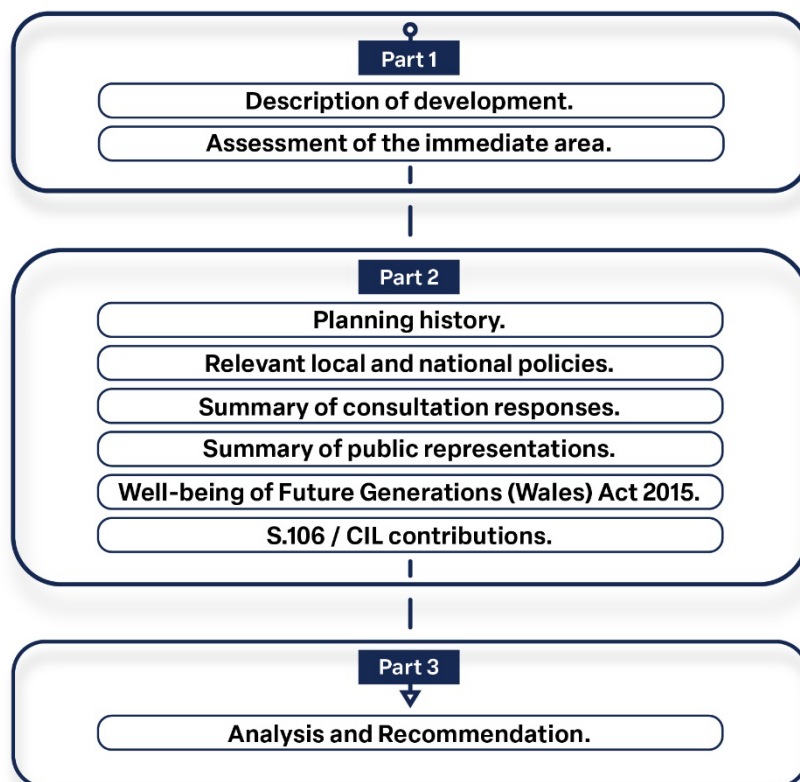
Part 1

Description of development.

Assessment of the immediate area.

Part 2

Planning history.

Relevant local and national policies.

Summary of consultation responses.

Summary of public representations.

Well-being of Future Generations (Wales) Act 2015.

S.106 / CIL contributions.

Part 3

Analysis and Recommendation.